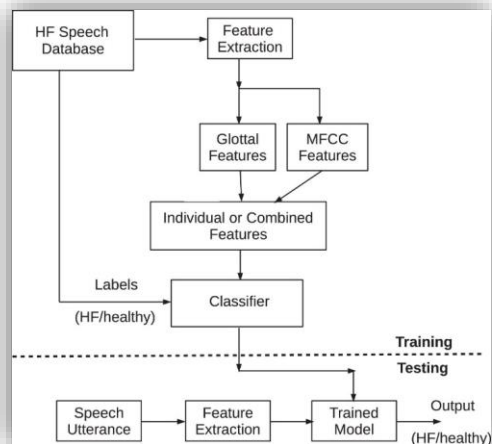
HF Speech Database

Feature Extraction

Glottal Features

MFCC Features

Individual or Combined Features

Labels

(HF/healthy)

Classifier

Training

Testing

Speech Utterance

Feature Extraction

Trained Model

Output

(HF/healthy)